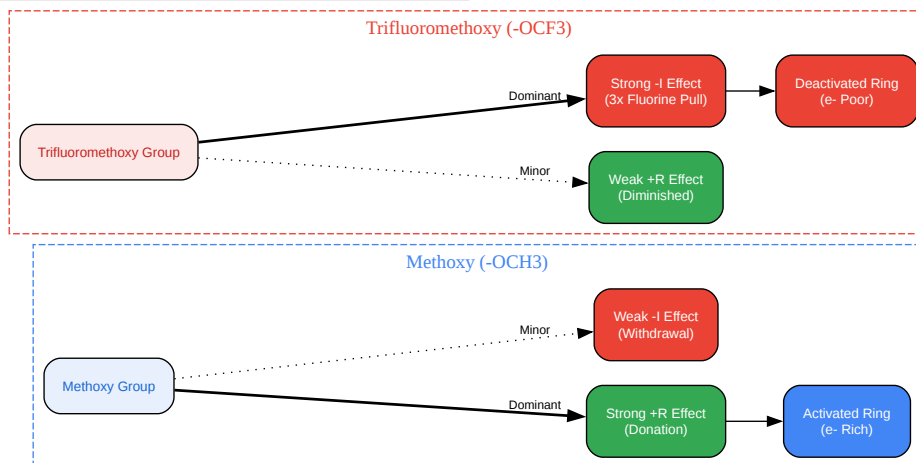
Trifluoromethoxy (-OCF3)

Trifluoromethoxy Group

Dominant

Strong -I Effect
(3x Fluorine Pull)

Deactivated Ring
(e- Poor)

Minor

Weak +R Effect
(Diminished)

Methoxy (-OCH3)

Methoxy Group

Minor

Weak -I Effect
(Withdrawal)

Dominant

Strong +R Effect
(Donation)

Activated Ring
(e- Rich)